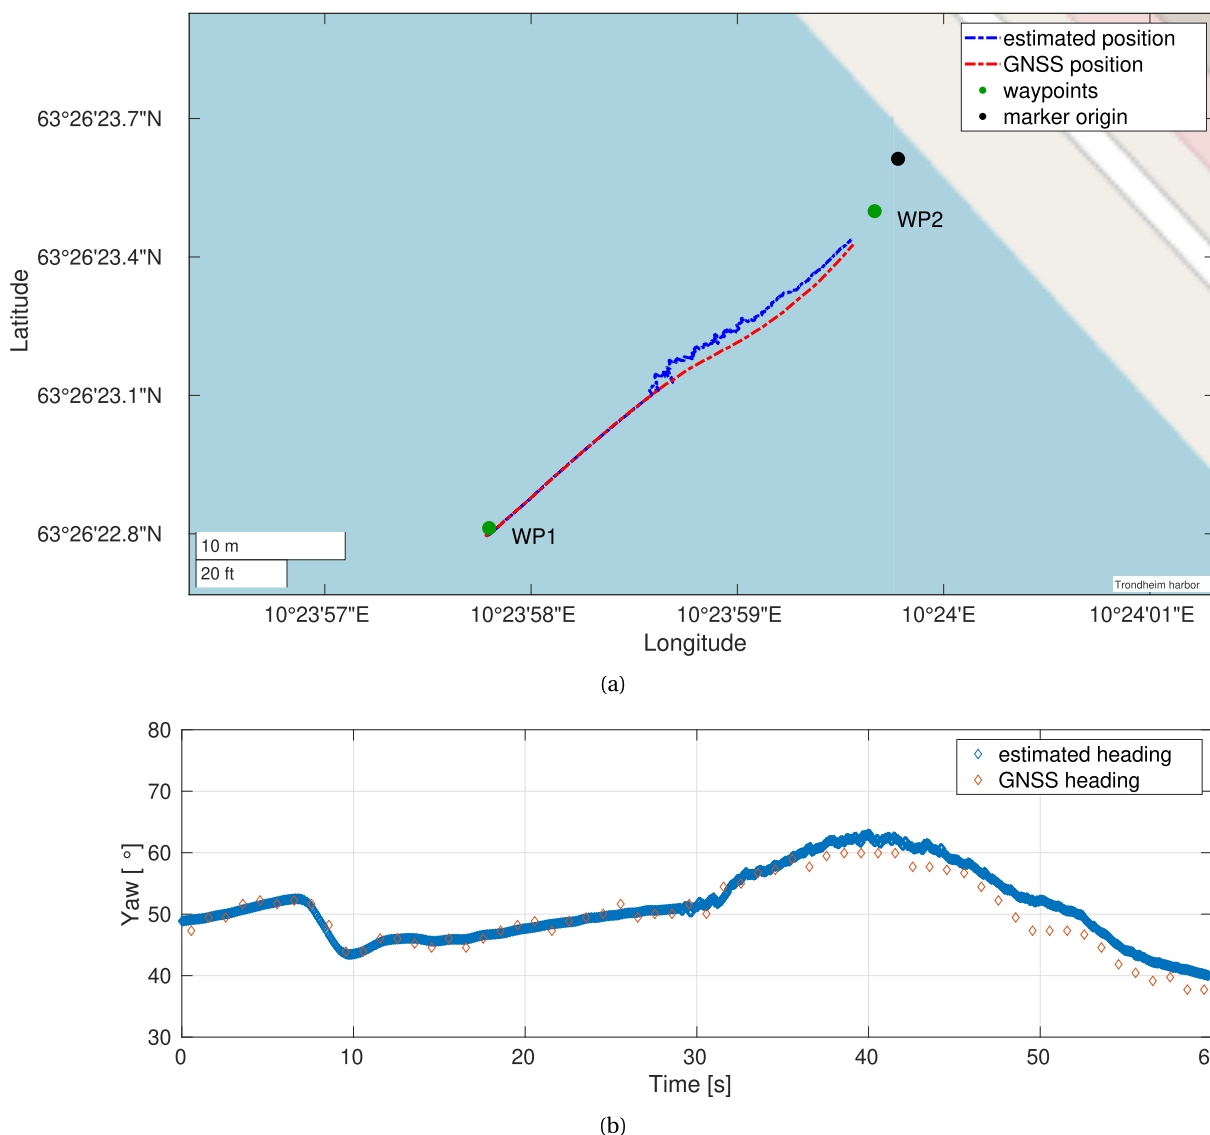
estimated position
GNSS position
waypoints
marker origin

WP2
WP1

63°26'23.7"N
63°26'23.4"N
63°26'23.1"N
63°26'22.8"N

Latitude

10 m
20 ft

Trondheim harbor

10°23'57"E
10°23'58"E
10°23'59"E
10°24'E
10°24'01"E

Longitude

(a)

80
70
60
50
40
30

Yaw [ °]

estimated heading
GNSS heading

0
10
20
30
40
50
6

Time [s]

(b)